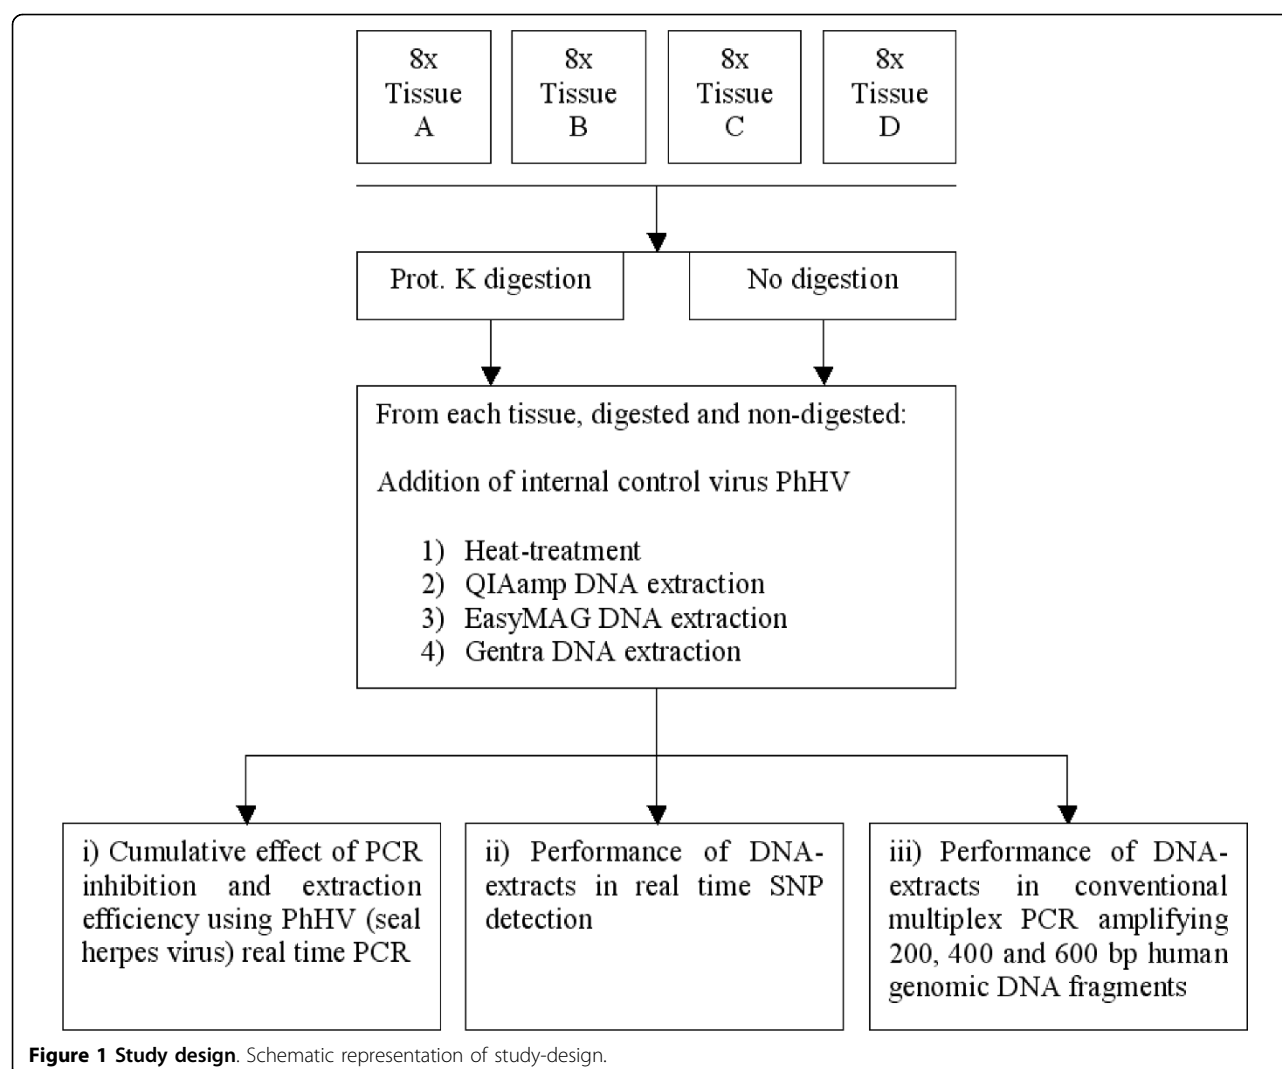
8x Tissue A

8x Tissue B

8x Tissue C

8x Tissue D

Prot. K digestion

No digestion

From each tissue, digested and non-digested:

Addition of internal control virus PhHV

1) Heat-treatment
2) QIAamp DNA extraction
3) EasyMAG DNA extraction
4) Gentra DNA extraction

i) Cumulative effect of PCR inhibition and extraction efficiency using PhHV (seal herpes virus) real time PCR

ii) Performance of DNA-extracts in real time SNP detection

iii) Performance of DNA-extracts in conventional multiplex PCR amplifying 200, 400 and 600 bp human genomic DNA fragments

**Figure 1 Study design**. Schematic representation of study-design.